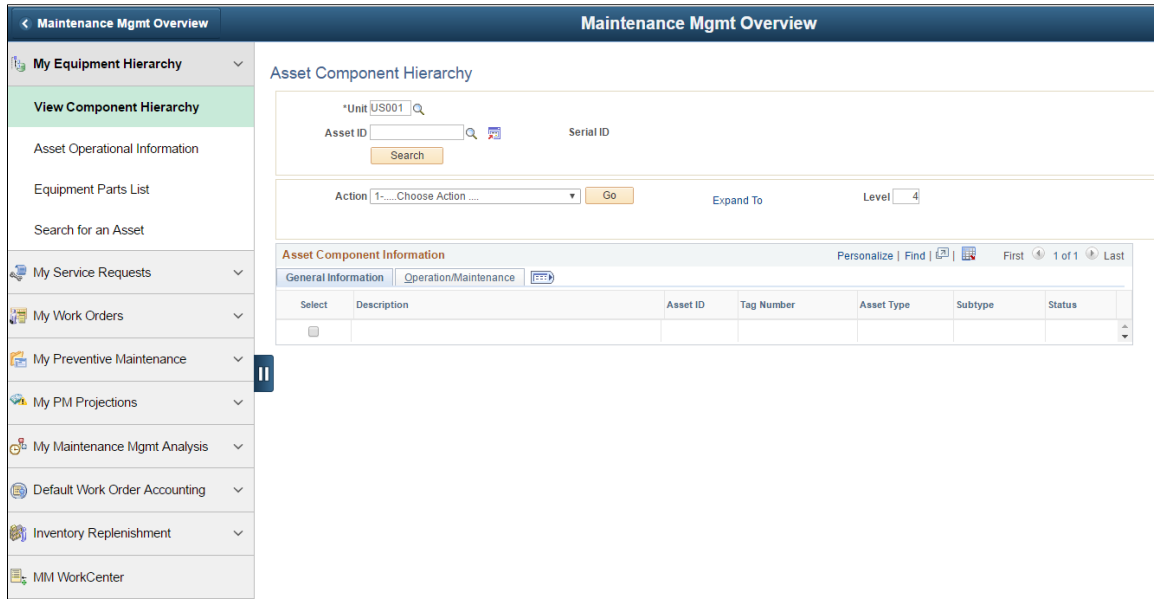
Maintenance Mgmt Overview

Maintenance Mgmt Overview

My Equipment Hierarchy

View Component Hierarchy

Asset Operational Information

Equipment Parts List

Search for an Asset

My Service Requests

My Work Orders

My Preventive Maintenance

My PM Projections

My Maintenance Mgmt Analysis

Default Work Order Accounting

Inventory Replenishment

MM WorkCenter

Asset Component Hierarchy

*Unit US001

Asset ID

Serial ID

Search

Action 1-.....Choose Action ....

Go

Expand To

Level 4

Asset Component Information

Personalize | Find | | First 1 of 1 Last

General Information | Operation/Maintenance

| Select | Description | Asset ID | Tag Number | Asset Type | Subtype | Status |
|---|---|---|---|---|---|---|
| | | | | | | |